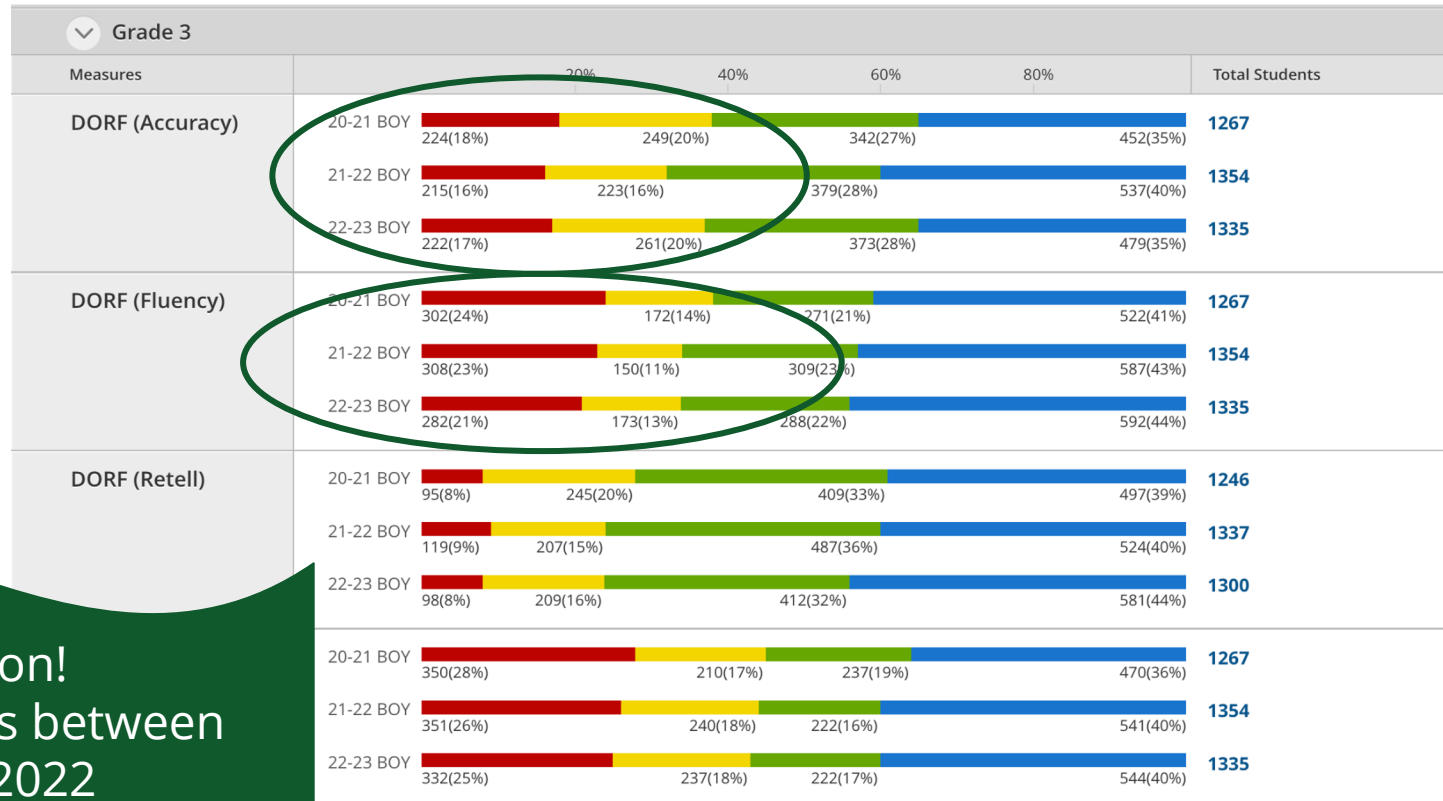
Grade 3

| Measures | 20% 40% 60% 80% | Total Students |
|---|---|---|
| DORF (Accuracy) | 20-21 BOY 224(18%) 249(20%) 342(27%) 452(35%) | 1267 |
| | 21-22 BOY 215(16%) 223(16%) 379(28%) 537(40%) | 1354 |
| | 22-23 BOY 222(17%) 261(20%) 373(28%) 479(35%) | 1335 |
| DORF (Fluency) | 20-21 BOY 302(24%) 172(14%) 271(21%) 522(41%) | 1267 |
| | 21-22 BOY 308(23%) 150(11%) 309(23%) 587(43%) | 1354 |
| | 22-23 BOY 282(21%) 173(13%) 288(22%) 592(44%) | 1335 |
| DORF (Retell) | 20-21 BOY 95(8%) 245(20%) 409(33%) 497(39%) | 1246 |
| | 21-22 BOY 119(9%) 207(15%) 487(36%) 524(40%) | 1337 |
| | 22-23 BOY 98(8%) 209(16%) 412(32%) 581(44%) | 1300 |
| | 20-21 BOY 350(28%) 210(17%) 237(19%) 470(36%) | 1267 |
| | 21-22 BOY 351(26%) 240(18%) 222(16%) 541(40%) | 1354 |
| | 22-23 BOY 332(25%) 237(18%) 222(17%) 544(40%) | 1335 |

on!
s between
2022